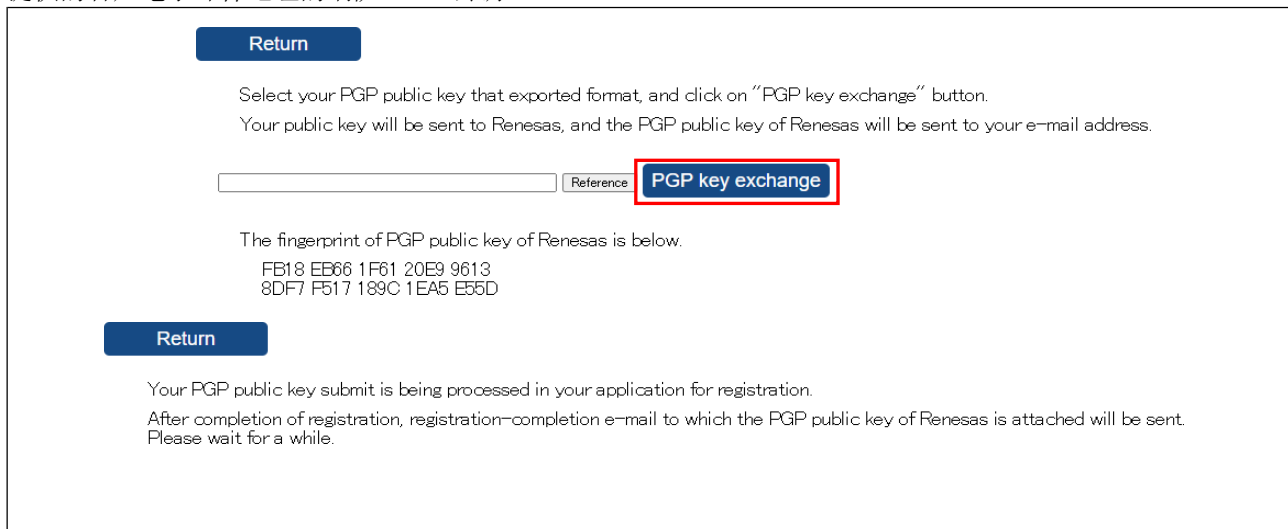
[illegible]

Return

Select your PGP public key that exported format, and click on "PGP key exchange" button.

Your public key will be sent to Renesas, and the PGP public key of Renesas will be sent to your e-mail address.

Reference PGP key exchange

The fingerprint of PGP public key of Renesas is below.

FB18 EB66 1F61 20E9 9613
8DF7 F517 189C 1EA5 E55D

Return

Your PGP public key submit is being processed in your application for registration.

After completion of registration, registration-completion e-mail to which the PGP public key of Renesas is attached will be sent. Please wait for a while.